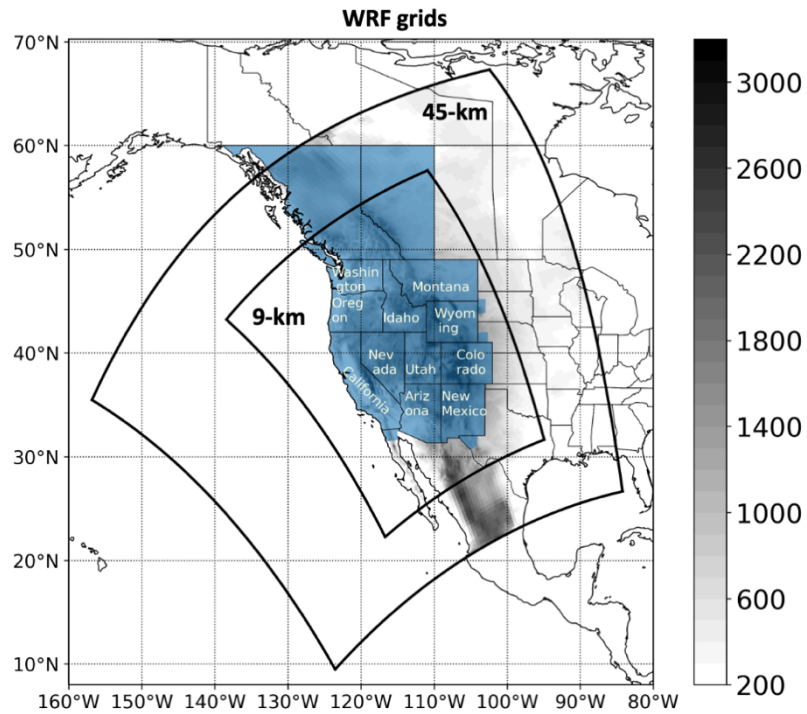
WRF grids

70°N
60°N
50°N
40°N
30°N
20°N
10°N

160°W 150°W 140°W 130°W 120°W 110°W 100°W 90°W 80°W

45-km

9-km

Washin gton

Oreg on

Montana

Idaho

Wyom ing

Nev ada

Utah

Colo rado

California

Ari zona

New Mexico

3000
2600
2200
1800
1400
1000
600
200